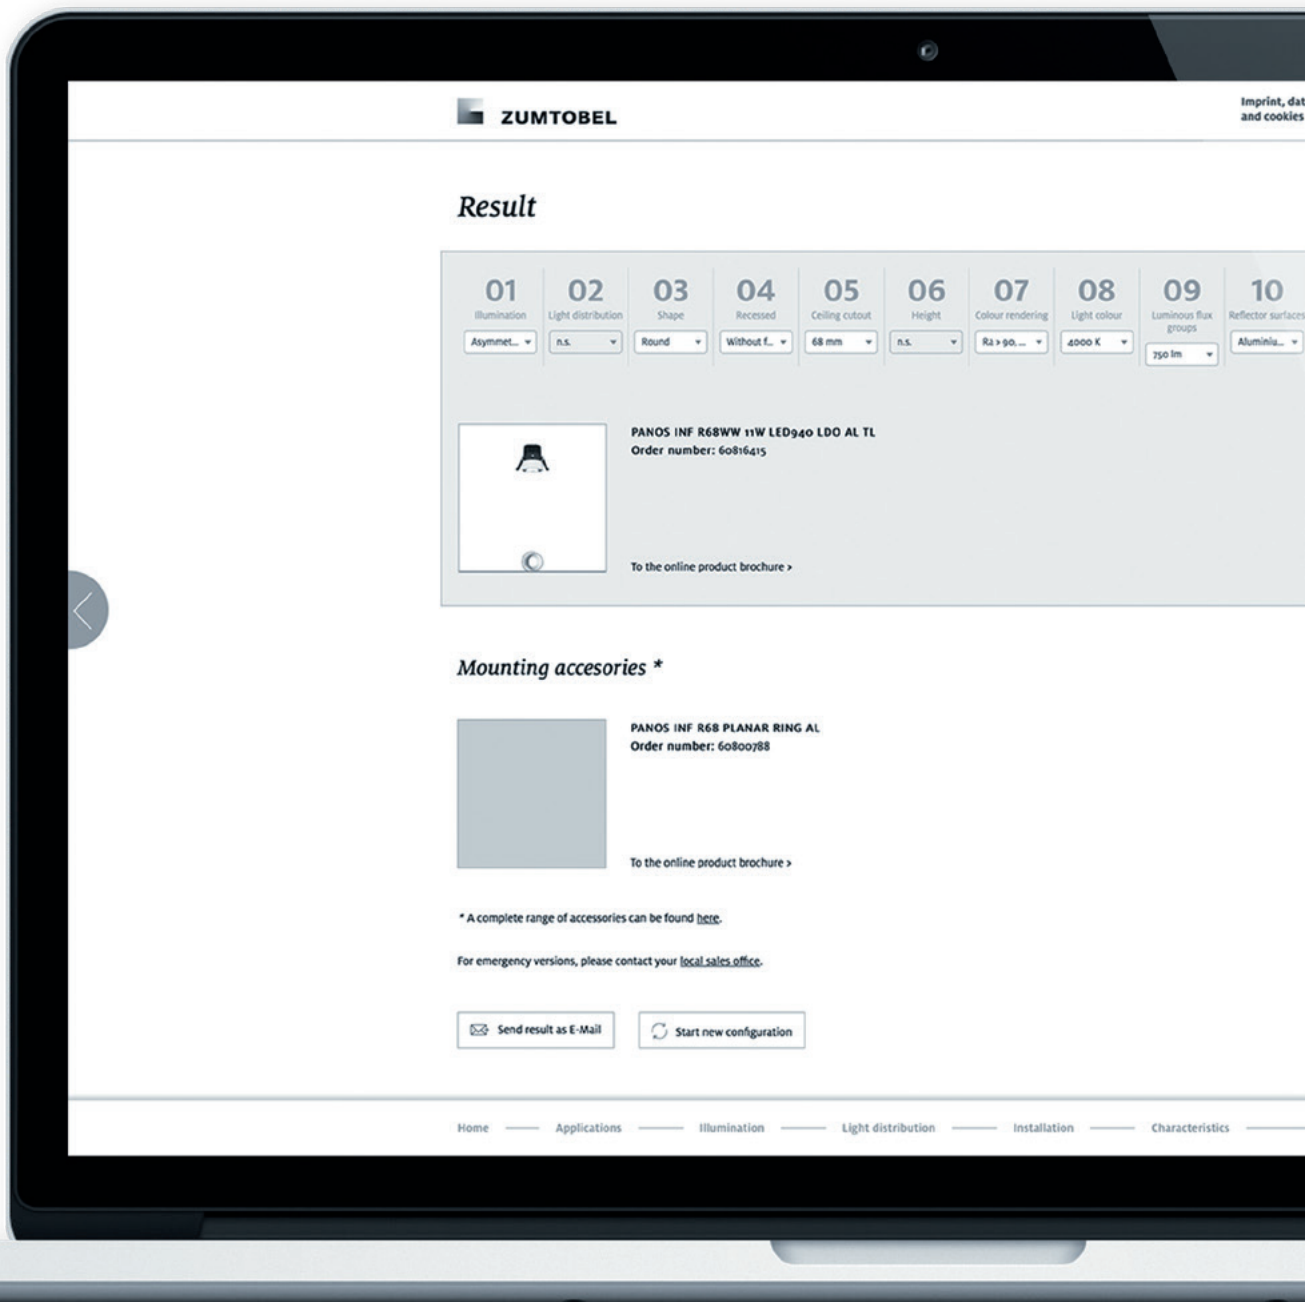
ZUMTOBEL

Imprint, dat
and cookies

Result

| 01 | 02 | 03 | 04 | 05 | 06 | 07 | 08 | 09 | 10 |
|---|---|---|---|---|---|---|---|---|---|
| Illumination | Light distribution | Shape | Recessed | Ceiling cutout | Height | Colour rendering | Light colour | Luminous flux groups | Reflector surfaces |
| Asymmet... | n.s. | Round | Without f... | 68 mm | n.s. | Ra > 90, ... | 4000 K | 750 lm | Aluminiu... |

PANOS INF R68WW 11W LED940 LDO AL TL
Order number: 60816415

To the online product brochure >

Mounting accesories *

PANOS INF R68 PLANAR RING AL
Order number: 60800788

To the online product brochure >

* A complete range of accessories can be found here.

For emergency versions, please contact your local sales office.

Send result as E-Mail

Start new configuration

Home — Applications — Illumination — Light distribution — Installation — Characteristics —